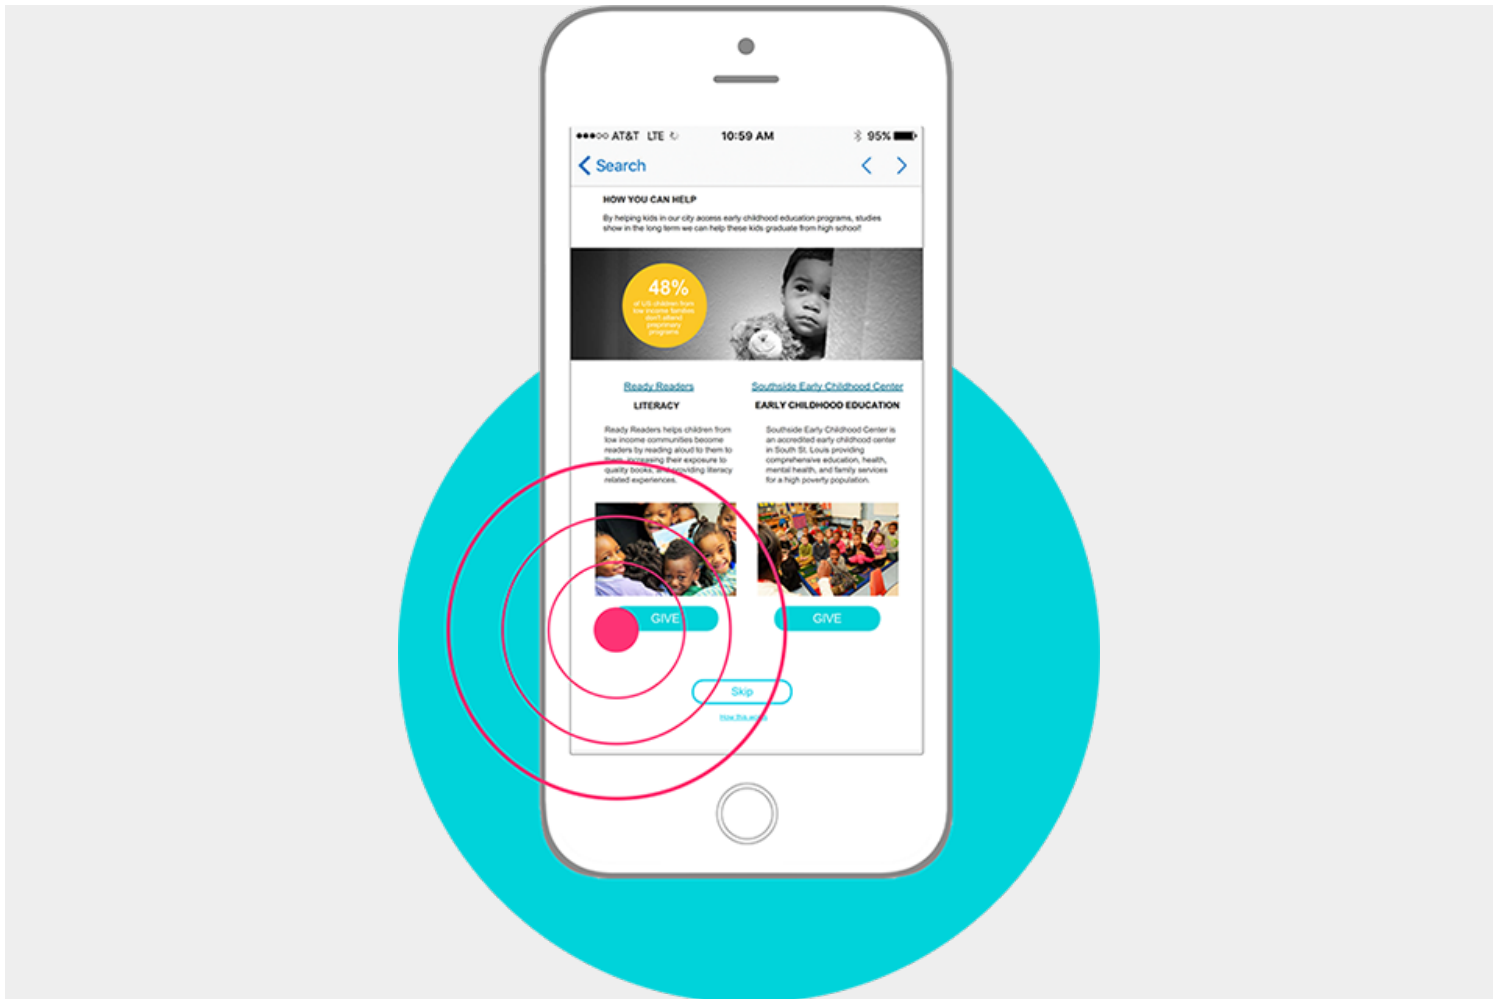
●●●○○ AT&T LTE 10:59 AM 95%

Search

HOW YOU CAN HELP

By helping kids in our city access early childhood education programs, studies show in the long term we can help these kids graduate from high school!

48%
of US children from low income families don't attend preprimary programs

Ready Readers
LITERACY

Ready Readers helps children from low income communities become readers by reading aloud to them to them, increasing their exposure to quality books, and providing literacy related experiences.

Southside Early Childhood Center
EARLY CHILDHOOD EDUCATION

Southside Early Childhood Center is an accredited early childhood center in South St. Louis providing comprehensive education, health, mental health, and family services for a high poverty population.

GIVE

GIVE

Skip

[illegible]